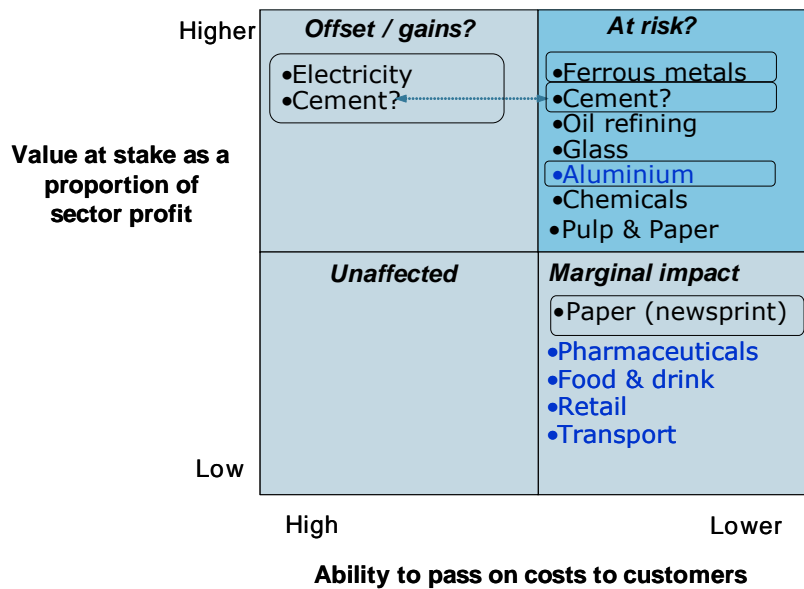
Higher

Value at stake as a proportion of sector profit

Low

Offset / gains?

•Electricity
•Cement?

At risk?

•Ferrous metals
•Cement?
•Oil refining
•Glass
•Aluminium
•Chemicals
•Pulp & Paper

Unaffected

Marginal impact

•Paper (newsprint)
•Pharmaceuticals
•Food & drink
•Retail
•Transport

High

Lower

Ability to pass on costs to customers